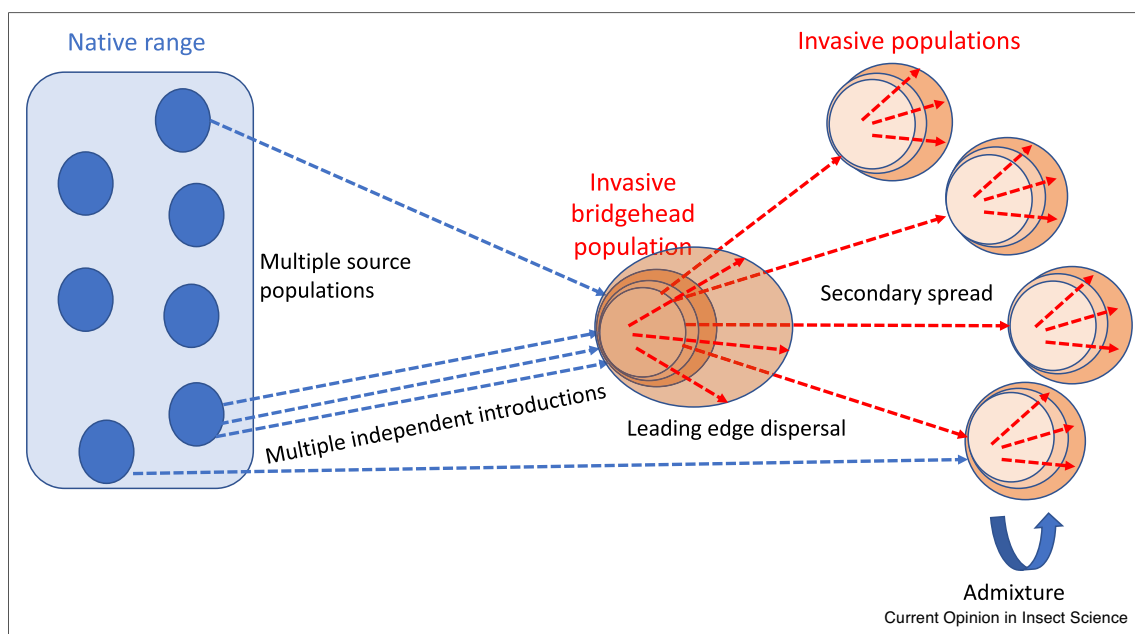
Native range

Invasive populations

Invasive bridgehead population

Multiple source populations

Secondary spread

Multiple independent introductions

Leading edge dispersal

Admixture

Current Opinion in Insect Science